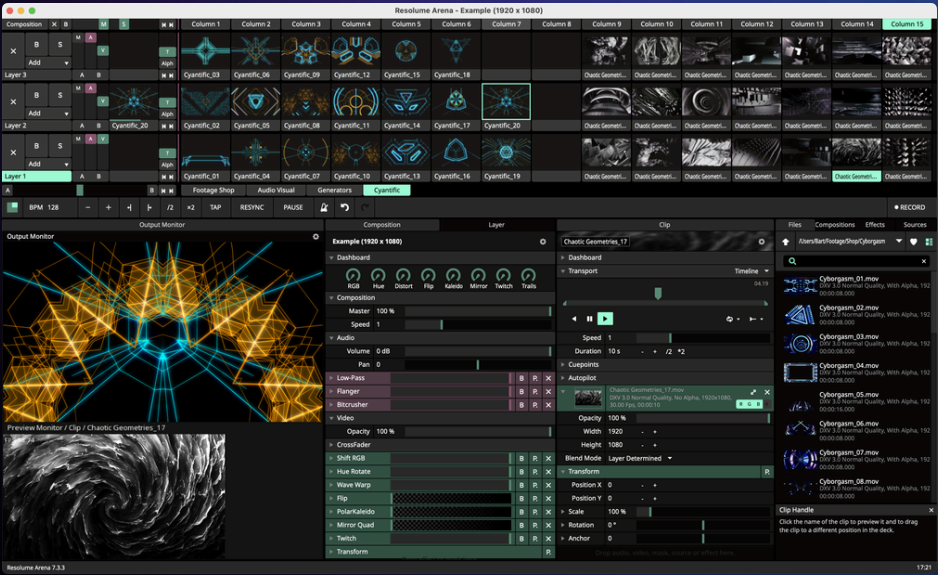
Resolume Arena - Example (1920 x 1080)

Composition X B M S Column 1 Column 2 Column 3 Column 4 Column 5 Column 6 Column 7 Column 8 Column 9 Column 10 Column 11 Column 12 Column 13 Column 14 Column 15

X B S M A Y Add T Alph
Layer 3 A B Cyantific_03 Cyantific_06 Cyantific_09 Cyantific_12 Cyantific_15 Cyantific_18 Chaotic Geometrie... Chaotic Geometrie... Chaotic Geometrie... Chaotic Geometrie... Chaotic Geometrie... Chaotic Geometrie... Chaotic Geometrie...

X B S M A Y Add T Alph
Layer 2 A B Cyantific_20 Cyantific_02 Cyantific_05 Cyantific_08 Cyantific_11 Cyantific_14 Cyantific_17 Cyantific_20 Chaotic Geometrie... Chaotic Geometrie... Chaotic Geometrie... Chaotic Geometrie... Chaotic Geometrie... Chaotic Geometrie... Chaotic Geometrie...

X B S M A Y Add T Alph
Layer 1 A B Cyantific_01 Cyantific_04 Cyantific_07 Cyantific_10 Cyantific_13 Cyantific_16 Cyantific_19 Chaotic Geometrie... Chaotic Geometrie... Chaotic Geometrie... Chaotic Geometrie... Chaotic Geometrie... Chaotic Geometrie... Chaotic Geometrie...

A B Footage Shop Audio Visual Generators Cyantific

BPM 128 - + /2 ×2 TAP RESYNC PAUSE RECORD

Output Monitor
Output Monitor
Preview Monitor / Clip / Chaotic Geometries_17

Composition Layer
Example (1920 x 1080)
Dashboard
RGB Hue Distort Flip Kaleido Mirror Twitch Trails
Composition
Master 100 %
Speed 1
Audio
Volume 0 dB
Pan 0
Low-Pass B P X
Flanger B P X
Bitcrusher B P X
Video
Opacity 100 %
CrossFader
Shift RGB B P X
Hue Rotate B P X
Wave Warp B P X
Flip B P X
PolarKaleido B P X
Mirror Quad B P X
Twitch B P X
Transform P

Clip
Chaotic Geometries_17
Dashboard
Transport Timeline
04.19
Speed 1
Duration 10 s - + /2 *2
Cuepoints
Autopilot
Chaotic Geometries_17.mov
DXV 3.0 Normal Quality, No Alpha, 1920x1080
30.00 Fps, 00:00:10
R G B
Opacity 100 %
Width 1920 - +
Height 1080 - +
Blend Mode Layer Determined
Transform P
Position X 0 - +
Position Y 0 - +
Scale 100 % - +
Rotation 0 ° - +
Anchor 0 - +
Drop audio, video, mask, source or effect here

Files Compositions Effects Sources
/Users/Bart/Footage/Shop/Cyborgasm
Cyborgasm_01.mov DXV 3.0 Normal Quality, With Alpha, 192 00:00:08.000
Cyborgasm_02.mov DXV 3.0 Normal Quality, With Alpha, 192 00:00:08.000
Cyborgasm_03.mov DXV 3.0 Normal Quality, With Alpha, 192 00:00:08.000
Cyborgasm_04.mov DXV 3.0 Normal Quality, With Alpha, 192 00:00:08.000
Cyborgasm_05.mov DXV 3.0 Normal Quality, With Alpha, 192 00:00:08.000
Cyborgasm_06.mov DXV 3.0 Normal Quality, With Alpha, 192 00:00:08.000
Cyborgasm_07.mov DXV 3.0 Normal Quality, With Alpha, 192 00:00:08.000
Cyborgasm_08.mov DXV 3.0 Normal Quality, With Alpha, 192 00:00:08.000
Clip Handle
Click the name of the clip to preview it and to drag the clip to a different position in the deck.

Resolume Arena 7.3.3 17:21